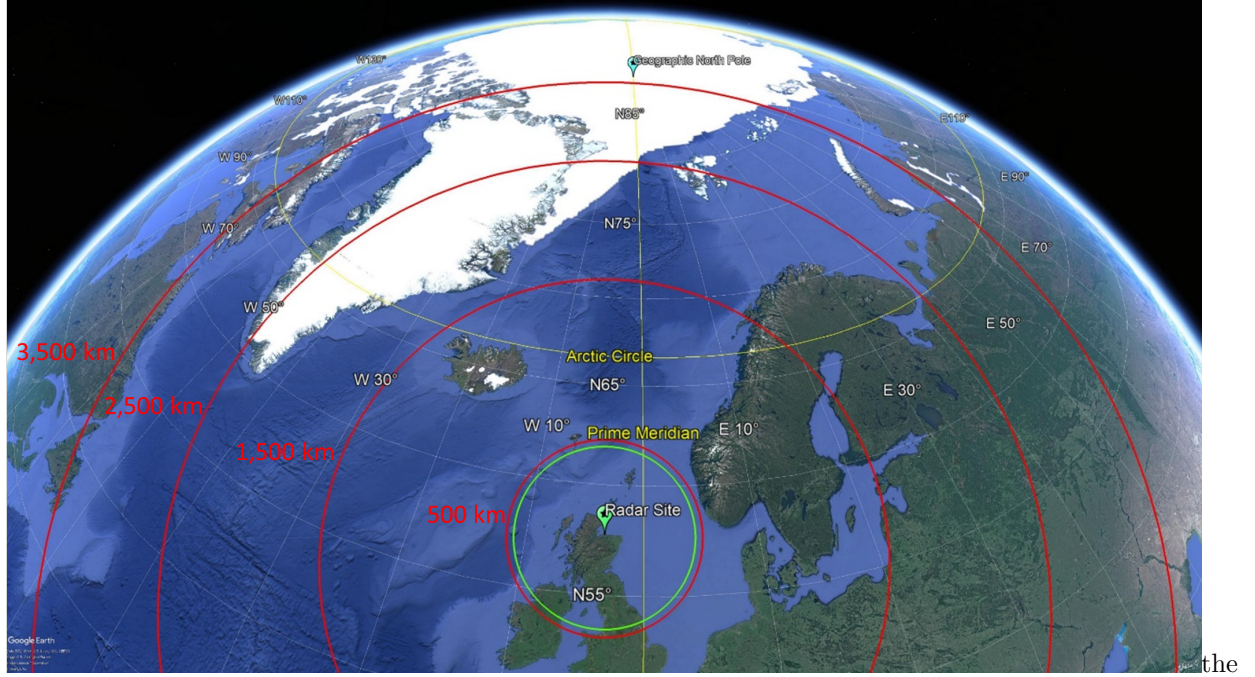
Geographic North Pole
W130°
W110°
N85°
E110°
W 90°
E 90°
W 70°
N75°
E 70°
W 50°
E 50°
3,500 km
Arctic Circle
W 30°
N65°
E 30°
2,500 km
W 10°
Prime Meridian
E 10°
1,500 km
500 km
Radar Site
N55°
Google Earth
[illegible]
the